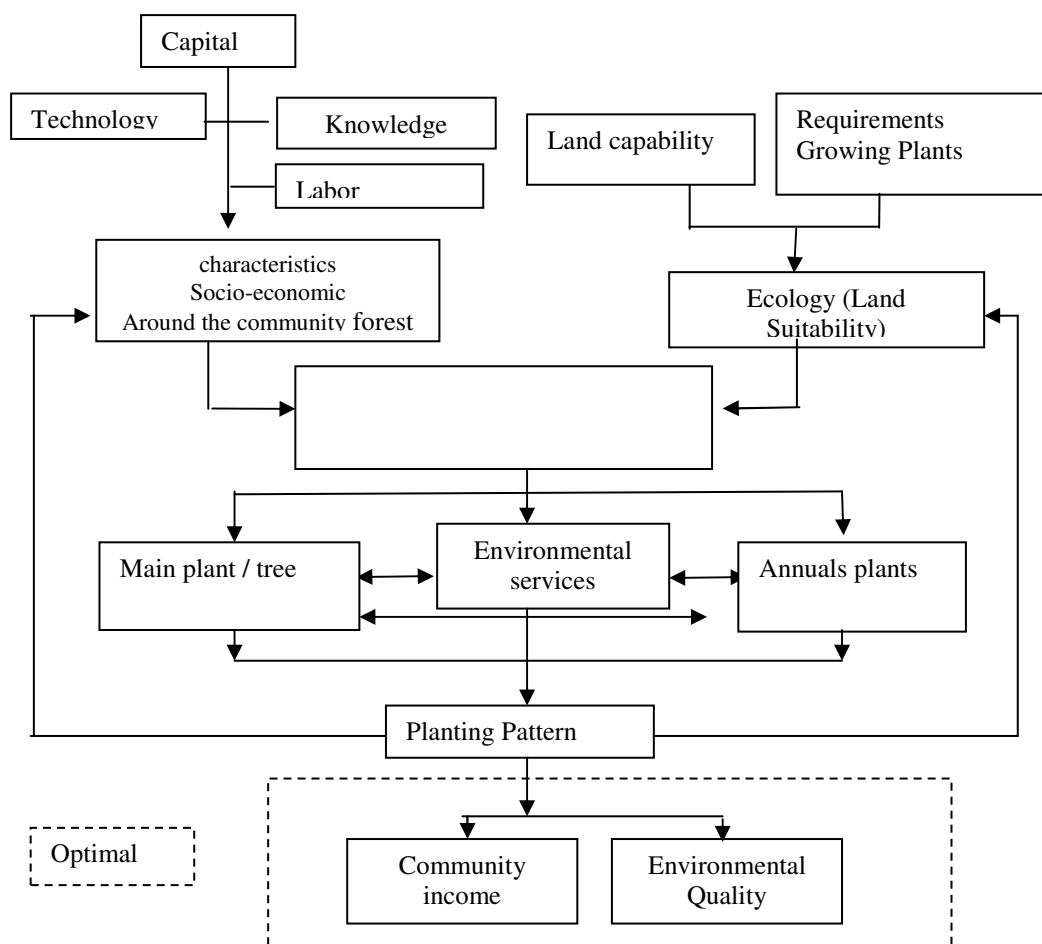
Capital

Technology

Knowledge

Labor

Land capability

Requirements Growing Plants

characteristics Socio-economic Around the community forest

Ecology (Land Suitability)

Main plant / tree

Environmental services

Annuals plants

Planting Pattern

Optimal

Community income

Environmental Quality